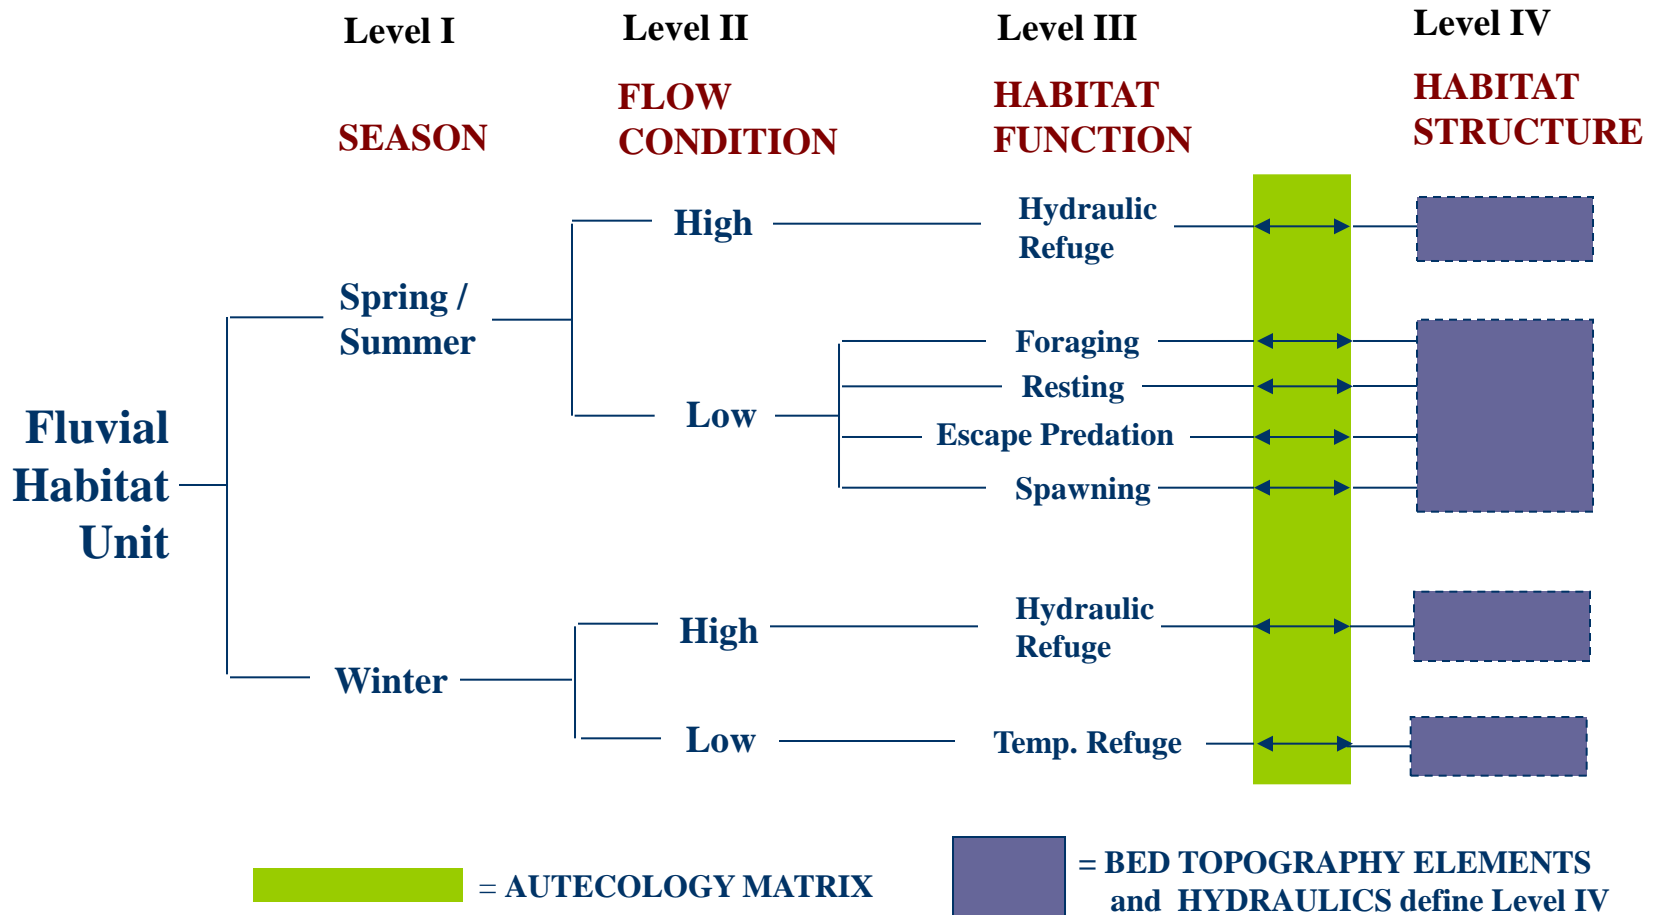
Level I

SEASON

Level II

FLOW CONDITION

Level III

HABITAT FUNCTION

Level IV

HABITAT STRUCTURE

Fluvial Habitat Unit

Spring / Summer

High

Hydraulic Refuge

Low

Foraging

Resting

Escape Predation

Spawning

Winter

High

Hydraulic Refuge

Low

Temp. Refuge

= AUTECOLOGY MATRIX

= BED TOPOGRAPHY ELEMENTS and HYDRAULICS define Level IV